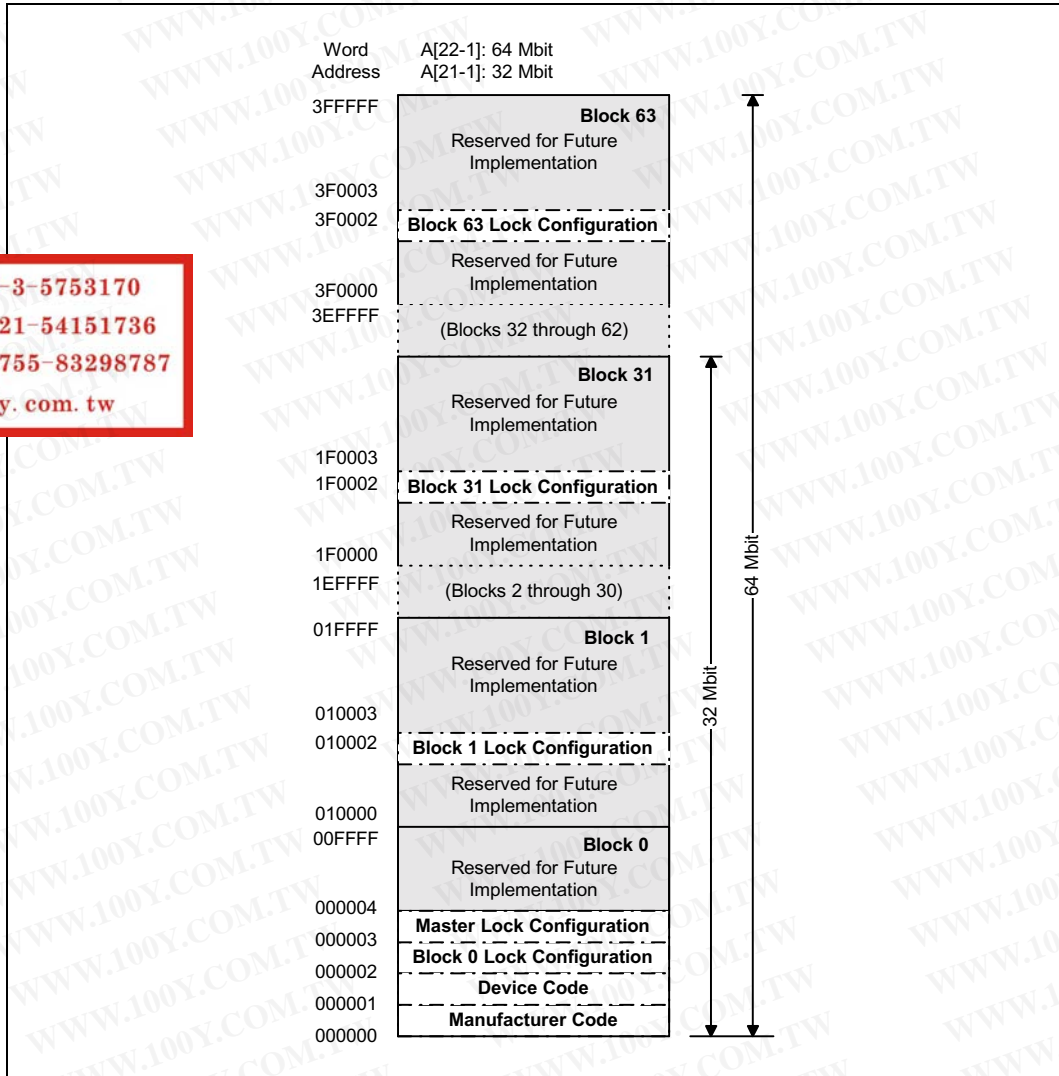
Word Address
A[22-1]: 64 Mbit
A[21-1]: 32 Mbit

-3-5753170
21-54151736
755-83298787
y.com.tw

3FFFFF
Block 63
Reserved for Future Implementation
3F0003
3F0002
Block 63 Lock Configuration
Reserved for Future Implementation
3F0000
3EFFFF
(Blocks 32 through 62)
Block 31
Reserved for Future Implementation
1F0003
1F0002
Block 31 Lock Configuration
Reserved for Future Implementation
1F0000
1EFFFF
(Blocks 2 through 30)
01FFFF
Block 1
Reserved for Future Implementation
010003
010002
Block 1 Lock Configuration
Reserved for Future Implementation
010000
00FFFF
Block 0
Reserved for Future Implementation
000004
Master Lock Configuration
000003
Block 0 Lock Configuration
000002
Device Code
000001
Manufacturer Code
000000

64 Mbit
32 Mbit

WWW.100Y.COM.TW